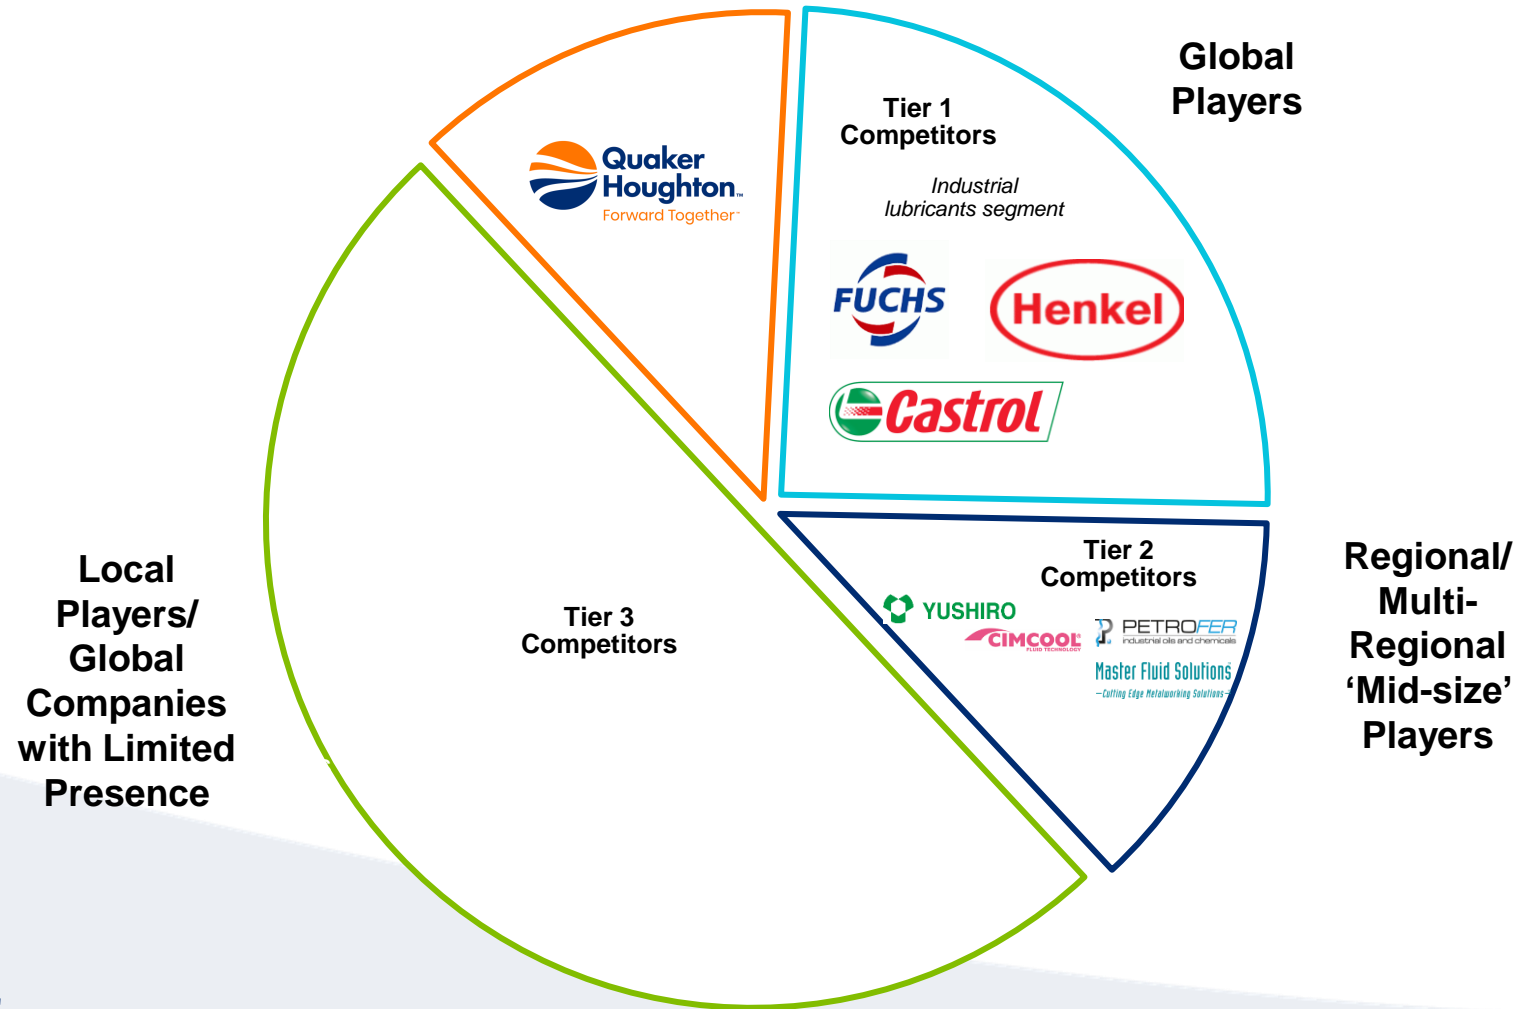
Quaker Houghton.
Forward Together

Global Players

Tier 1 Competitors

Industrial lubricants segment

FUCHS

Henkel

Castrol

Tier 2 Competitors

YUSHIRO

CIMCOOL FLUID TECHNOLOGY

PETROFER industrial oils and chemicals

Master Fluid Solutions
—Cutting Edge Metalworking Solutions—

Regional/ Multi-Regional 'Mid-size' Players

Tier 3 Competitors

Local Players/ Global Companies with Limited Presence